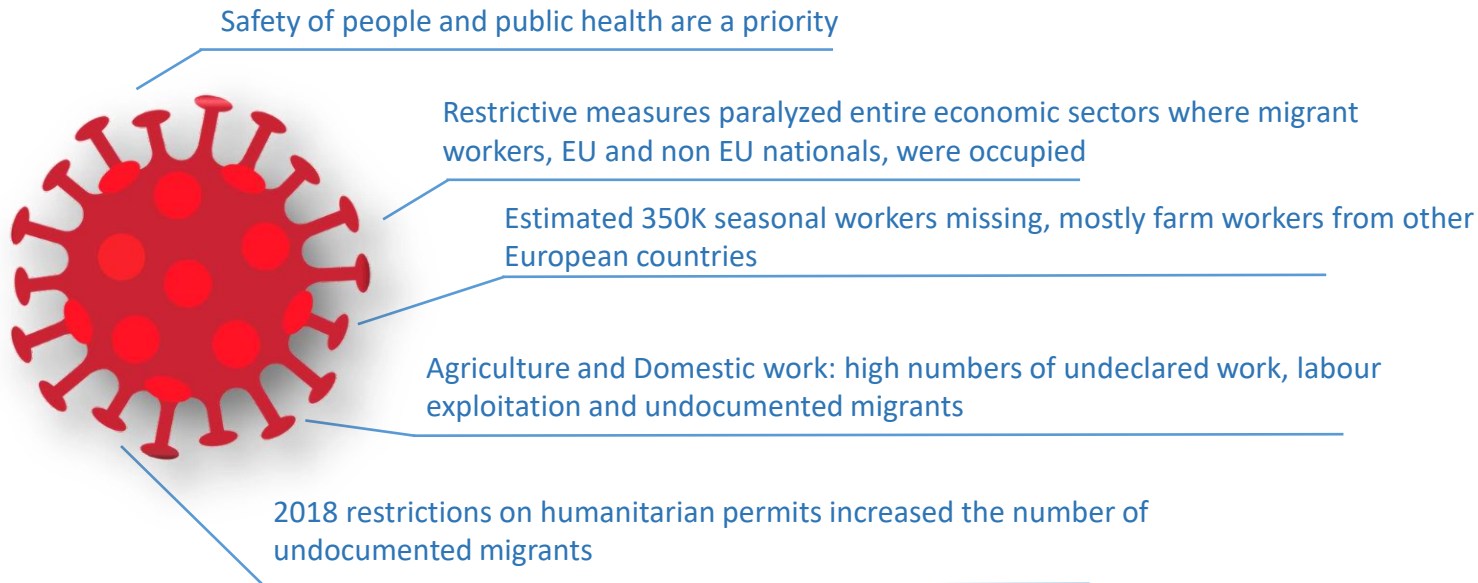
Safety of people and public health are a priority

Restrictive measures paralyzed entire economic sectors where migrant workers, EU and non EU nationals, were occupied

Estimated 350K seasonal workers missing, mostly farm workers from other European countries

Agriculture and Domestic work: high numbers of undeclared work, labour exploitation and undocumented migrants

2018 restrictions on humanitarian permits increased the number of undocumented migrants